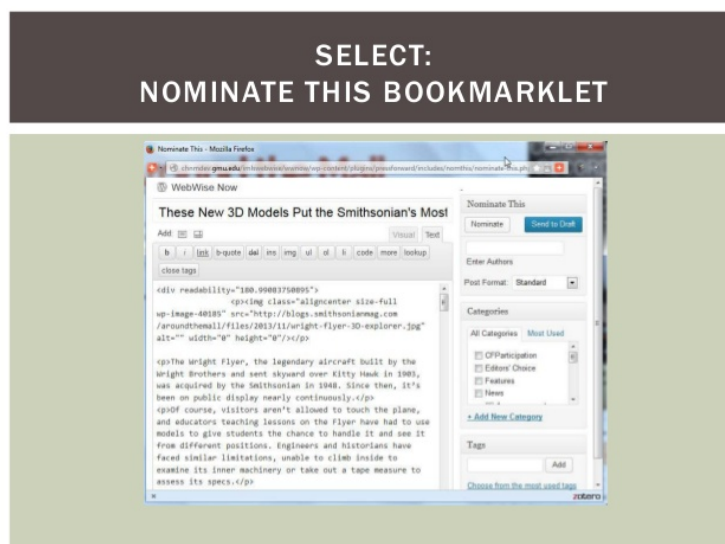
SELECT:
NOMINATE THIS BOOKMARKLET

Nominate This - Mozilla Firefox

chnmdev.gmu.edu/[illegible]/wp-content/plugins/pressforward/includes/nomthis/nominate-this.php

WebWise Now

These New 3D Models Put the Smithsonian's Most

Add

Visual Text

b i link b-quote del ins img ul ol li code more lookup close tags

<div readability="180.99083750895">
<p><img class="aligncenter size-full wp-image-40185" src="http://blogs.smithsonianmag.com/aroundthemall/files/2013/11/wright-flyer-3D-explorer.jpg" alt="" width="0" height="0"/></p>

<p>The Wright Flyer, the legendary aircraft built by the Wright Brothers and sent skyward over Kitty Hawk in 1903, was acquired by the Smithsonian in 1948. Since then, it's been on public display nearly continuously.</p>
<p>Of course, visitors aren't allowed to touch the plane, and educators teaching lessons on the Flyer have had to use models to give students the chance to handle it and see it from different positions. Engineers and historians have faced similar limitations, unable to climb inside to examine its inner machinery or take out a tape measure to assess its specs.</p>

Nominate This

Nominate

Send to Draft

Enter Authors

Post Format: Standard

Categories

All Categories Most Used

CFParticipation
Editors' Choice
Features
News

+ Add New Category

Tags

Add

Choose from the most used tags

zotero